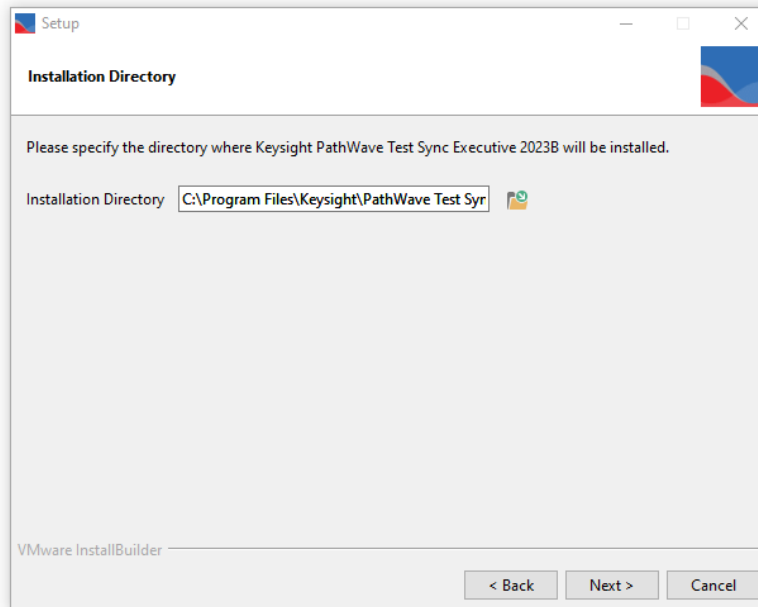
Setup

Installation Directory

Please specify the directory where Keysight PathWave Test Sync Executive 2023B will be installed.

Installation Directory C:\Program Files\Keysight\PathWave Test Syr

VMware InstallBuilder

< Back Next > Cancel